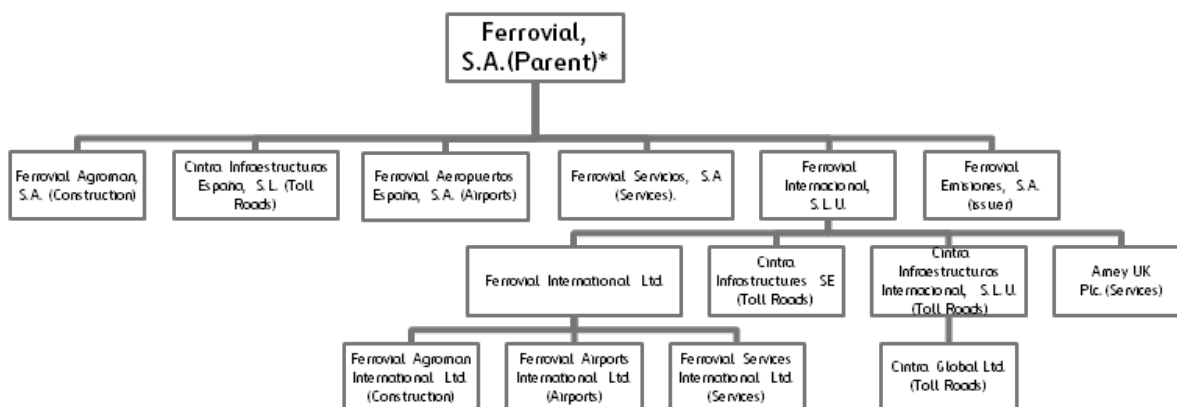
Ferrovial, S.A.(Parent)*

Ferrovial Agroman, S.A. (Construction)

Cintra Infraestructuras España, S.L. (Toll Roads)

Ferrovial Aeropuertos España, S.A. (Airports)

Ferrovial Servicios, S.A (Services).

Ferrovial Internacional, S.L.U.

Ferrovial Emisiones, S.A. (issuer)

Ferrovial International Ltd.

Cintra Infrastructures SE (Toll Roads)

Cintra Infraestructuras Internacional, S.L.U. (Toll Roads)

Amey UK Plc. (Services)

Ferrovial Agroman International Ltd. (Construction)

Ferrovial Airports International Ltd. (Airports)

Ferrovial Services International Ltd. (Services)

Cintra Global Ltd. (Toll Roads)